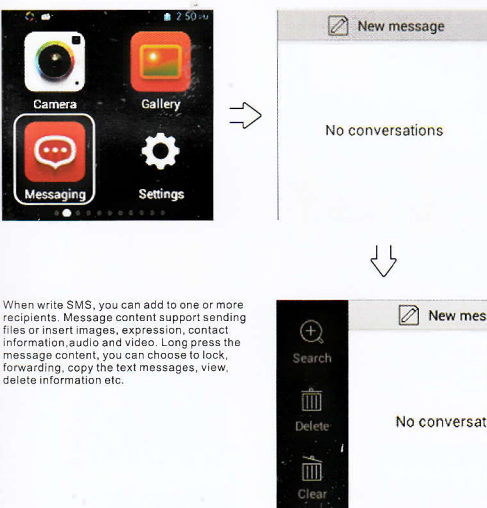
2:50 PM

Camera

Gallery

Messaging

Settings

New message

No conversations

When write SMS, you can add to one or more recipients. Message content support sending files or insert images, expression, contact information,audio and video. Long press the message content, you can choose to lock, forwarding, copy the text messages, view, delete information etc.

Search

Delete

Clear

New mes

No conversat